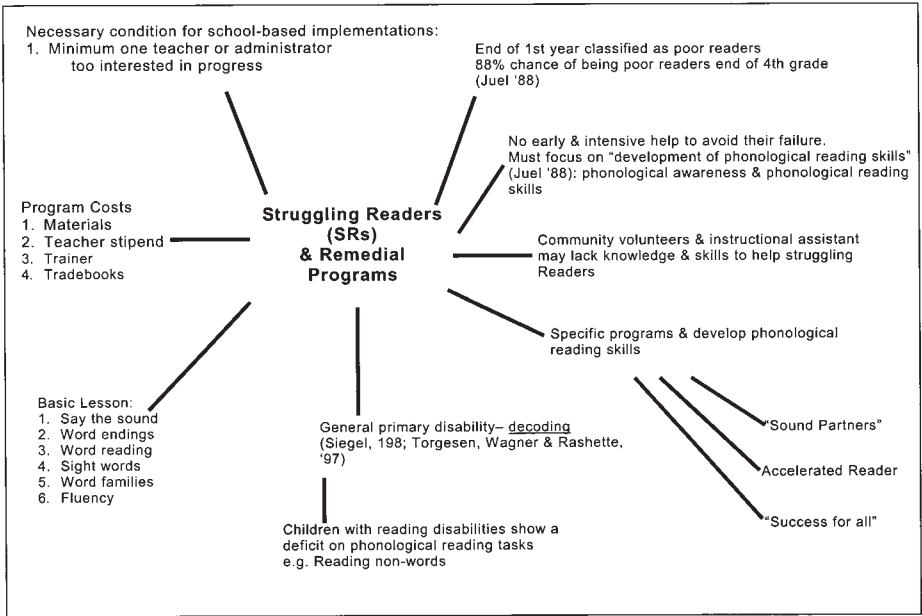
Necessary condition for school-based implementations:
1. Minimum one teacher or administrator too interested in progress

End of 1st year classified as poor readers
88% chance of being poor readers end of 4th grade (Juel '88)

No early & intensive help to avoid their failure.
Must focus on "development of phonological reading skills" (Juel '88): phonological awareness & phonological reading skills

Program Costs
1. Materials
2. Teacher stipend
3. Trainer
4. Tradebooks

Struggling Readers (SRs) & Remedial Programs

Community volunteers & instructional assistant may lack knowledge & skills to help struggling Readers

Specific programs & develop phonological reading skills

Basic Lesson:
1. Say the sound
2. Word endings
3. Word reading
4. Sight words
5. Word families
6. Fluency

General primary disability– decoding (Siegel, 198; Torgesen, Wagner & Rashette, '97)

"Sound Partners"

Accelerated Reader

"Success for all"

Children with reading disabilities show a deficit on phonological reading tasks e.g. Reading non-words